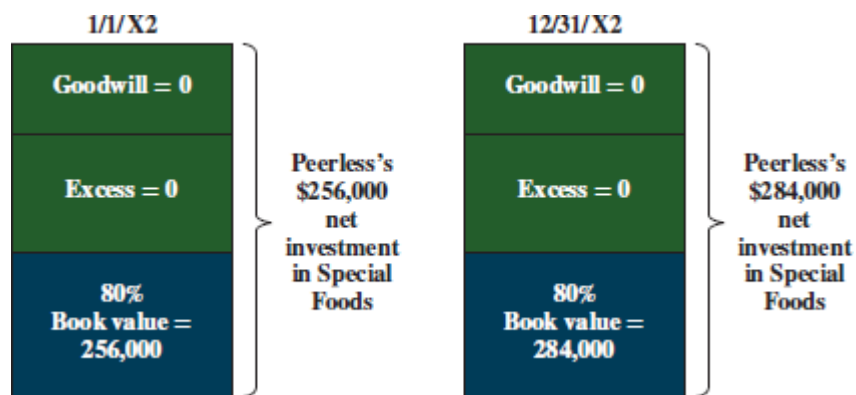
1/1/X2

Goodwill = 0

Excess = 0

80%
Book value = 256,000

Peerless's \$256,000 net investment in Special Foods

12/31/X2

Goodwill = 0

Excess = 0

80%
Book value = 284,000

Peerless's \$284,000 net investment in Special Foods